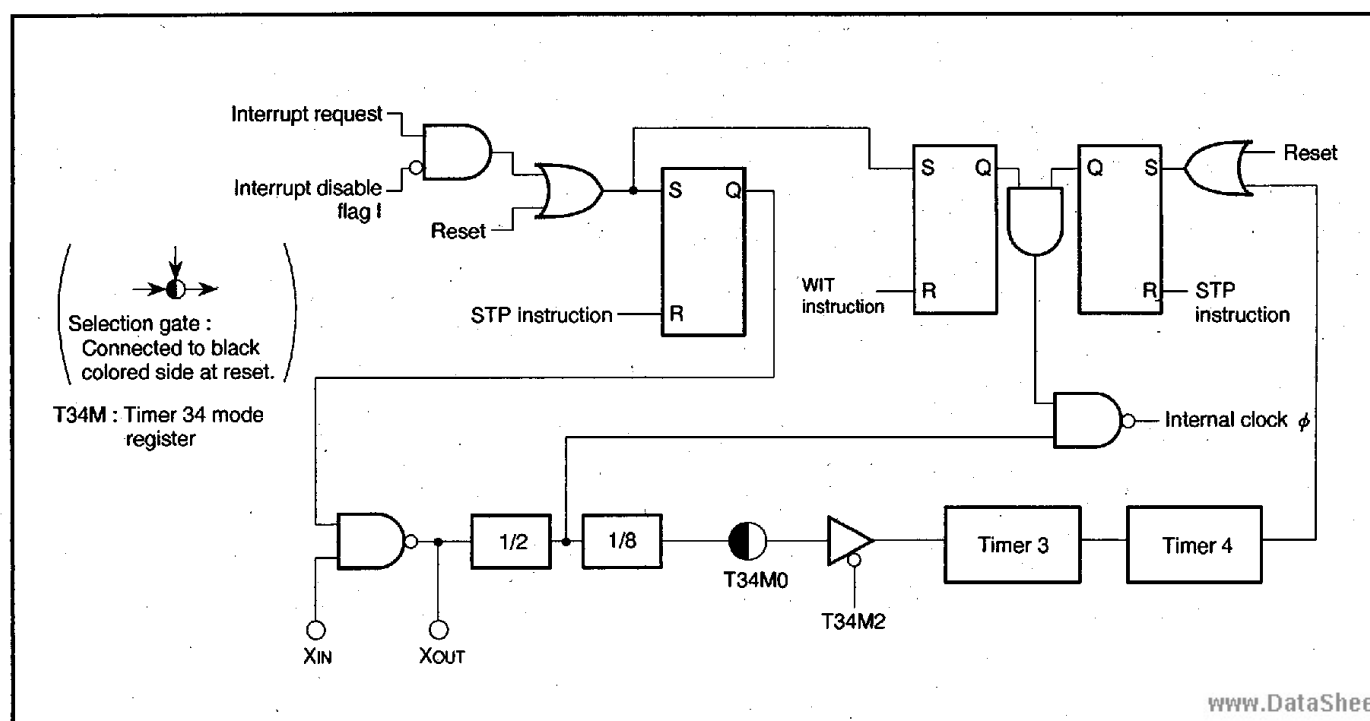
Interrupt request
Interrupt disable flag I
Reset
S
Q
STP instruction
R
S
Q
WIT instruction
R
Q
S
Reset
R
STP instruction
Selection gate : Connected to black colored side at reset.
T34M : Timer 34 mode register
Internal clock $\phi$
1/2
1/8
T34M0
T34M2
Timer 3
Timer 4
XIN
XOUT
www.DataShee